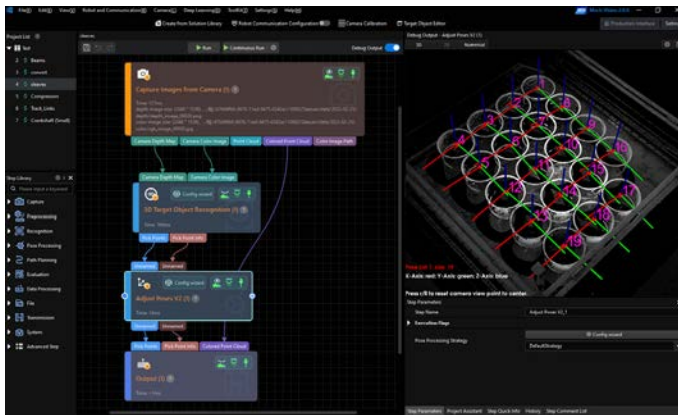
File(F) View(V) Robot and Communication(R) Camera(C) Deep Learning(L) Toolkit(K) Settings(S) Help(H)

Create from Solution Library Robot Communication Configuration Camera Calibration Target Object Editor

Project List

1 test
2 Beams
3 convert
4 sleeves
5 Compression
6 Track_Links
7 Crankshaft (Small)

Step Library
Please input a keyword

Capture
Preprocessing
Recognition
Pose Processing
Path Planning
Evaluation
Data Processing
File
Transmission
System
Advanced Step

sleeves

Run Continuous Run

Debug Output

Capture Images from Camera (1)

Camera Depth Map Camera Color Image Point Cloud Colored Point Cloud Color Image Path

Camera Depth Map Camera Color Image

Config wizard

3D Target Object Recognition (1)

Pick Points Pick Point Info

Config wizard

Adjust Poses V2 (1)

Pick Points Pick Point Info Colored Point Cloud

Output (1)

Debug Output - Adjust Poses V2 (1)

X-Axis: red Y-Axis: green Z-Axis: blue

Press c/8 to reset camera view point to center

Step Parameters

Step Name Adjust Poses V2_1

Execution Flags

Config wizard

Pose Processing Strategy DefaultStrategy

Step Parameters Project Assistant Step Quick Info History Step Comment List